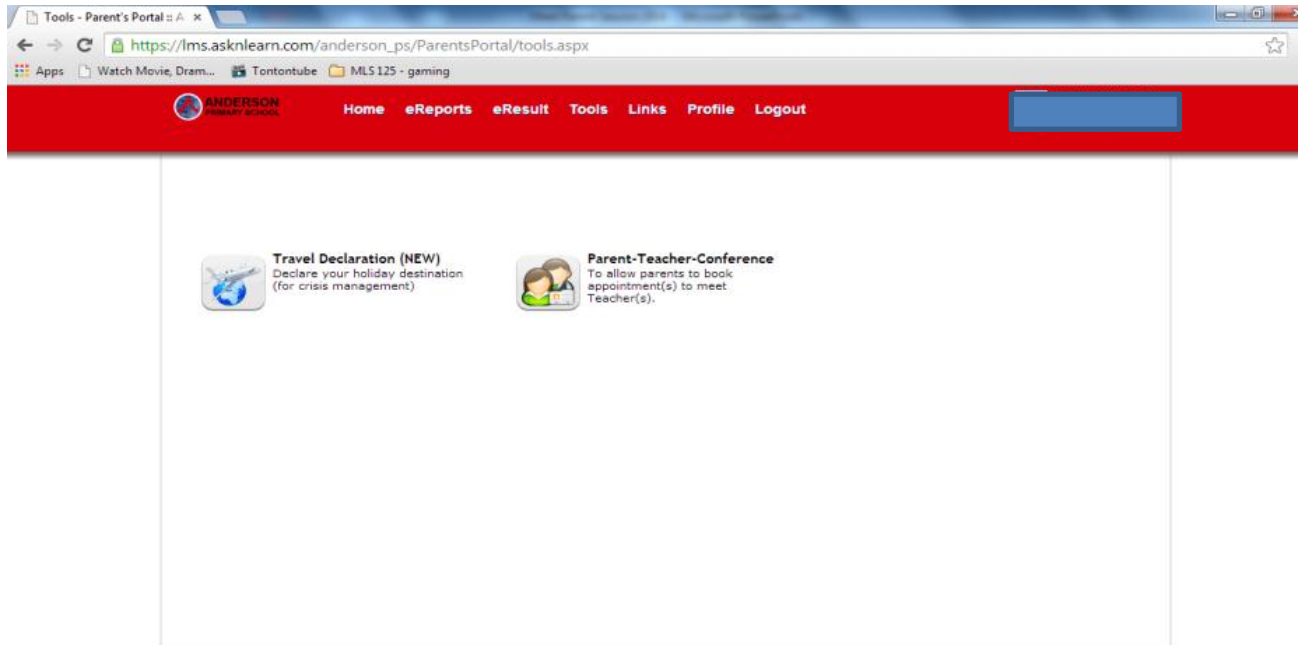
Tools - Parent's Portal :: A ×

https://lms.asknlearn.com/anderson_ps/ParentsPortal/tools.aspx

Apps Watch Movie, Dram... Tontontube MLS 125 - gaming

ANDERSON PRIMARY SCHOOL

Home eReports eResult Tools Links Profile Logout

Travel Declaration (NEW)
Declare your holiday destination (for crisis management)

Parent-Teacher-Conference
To allow parents to book appointment(s) to meet Teacher(s).